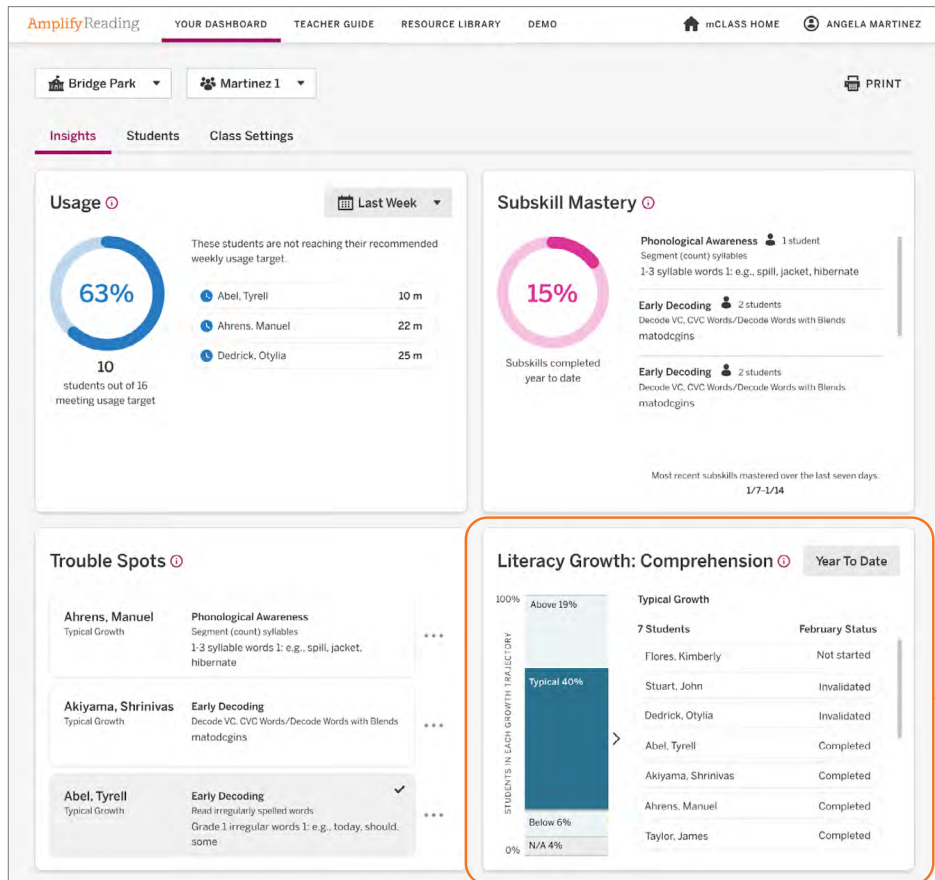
AmplifyReading YOUR DASHBOARD TEACHER GUIDE RESOURCE LIBRARY DEMO mCLASS HOME ANGELA MARTINEZ

Bridge Park Martinez 1 PRINT

Insights Students Class Settings

Usage

Last Week

63%

10
students out of 16 meeting usage target

These students are not reaching their recommended weekly usage target.

| | |
|---|---|
| Abel, Tyrell | 10 m |
| Ahrens, Manuel | 22 m |
| Dedrick, Otylia | 25 m |

Subskill Mastery

15%

Subskills completed year to date

Phonological Awareness 1 student
Segment (count) syllables
1-3 syllable words 1: e.g., spill, jacket, hibernate

Early Decoding 2 students
Decode VC, CVC Words/Decode Words with Blends
matodcgins

Early Decoding 2 students
Decode VC, CVC Words/Decode Words with Blends
matodcgins

Most recent subskills mastered over the last seven days.
1/7–1/14

Trouble Spots

Ahrens, Manuel
Typical Growth
Phonological Awareness
Segment (count) syllables
1-3 syllable words 1: e.g., spill, jacket, hibernate

Akiyama, Shrinivas
Typical Growth
Early Decoding
Decode VC, CVC Words/Decode Words with Blends
matodcgins

Abel, Tyrell
Typical Growth
Early Decoding
Read irregularly spelled words
Grade 1 irregular words 1: e.g., today, should, some

Literacy Growth: Comprehension

Year To Date

100%
Above 19%
Typical 40%
Below 6%
N/A 4%
0%
STUDENTS IN EACH GROWTH TRAJECTORY

Typical Growth

| 7 Students | February Status |
|---|---|
| Flores, Kimberly | Not started |
| Stuart, John | Invalidated |
| Dedrick, Otylia | Invalidated |
| Abel, Tyrell | Completed |
| Akiyama, Shrinivas | Completed |
| Ahrens, Manuel | Completed |
| Taylor, James | Completed |